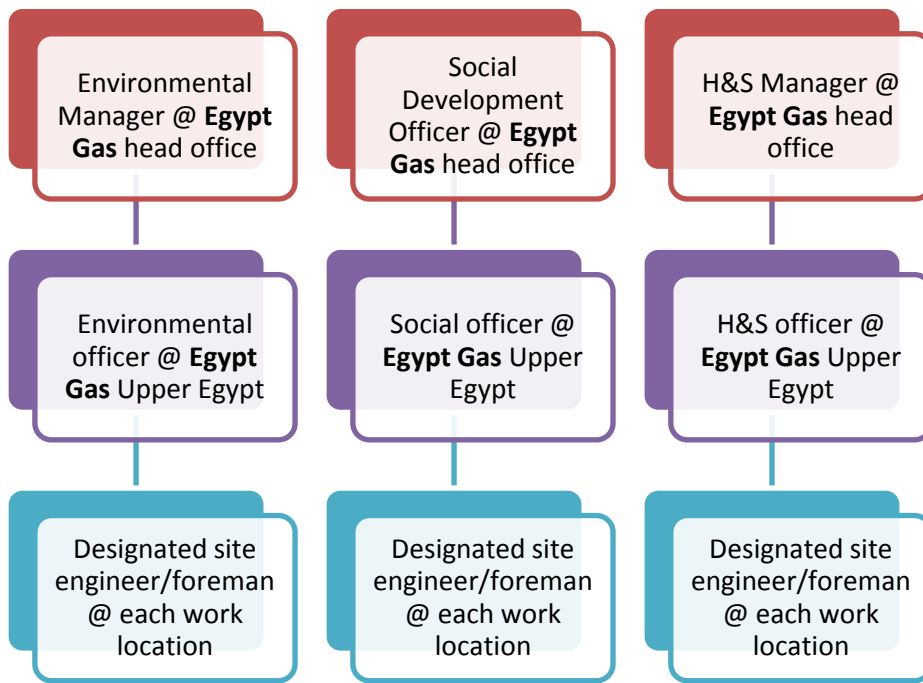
Environmental Manager @ **Egypt Gas** head office

Environmental officer @ **Egypt Gas** Upper Egypt

Designated site engineer/foreman @ each work location

Social Development Officer @ **Egypt Gas** head office

Social officer @ **Egypt Gas** Upper Egypt

Designated site engineer/foreman @ each work location

H&S Manager @ **Egypt Gas** head office

H&S officer @ **Egypt Gas** Upper Egypt

Designated site engineer/foreman @ each work location